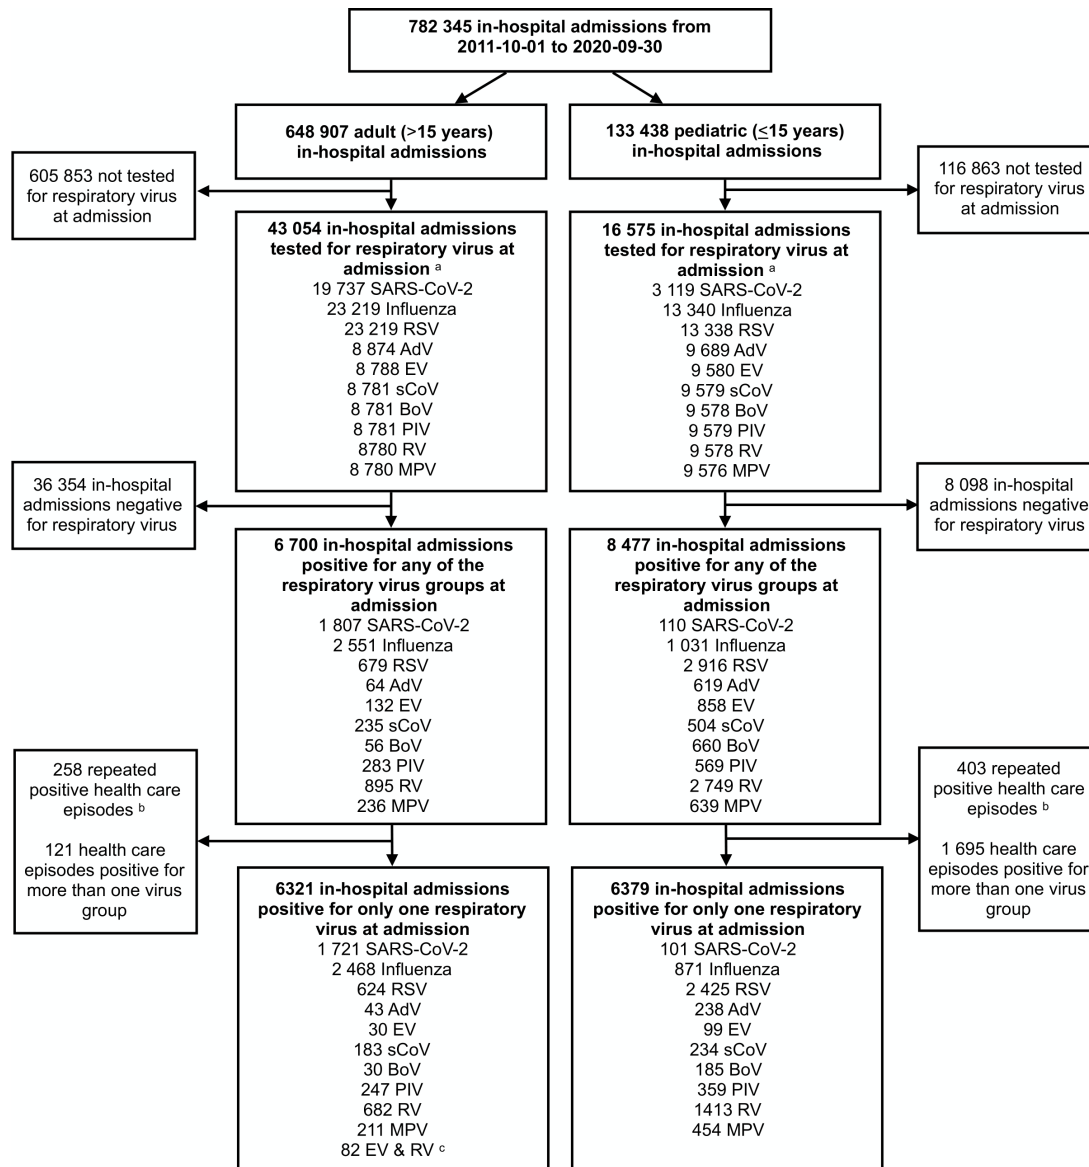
782 345 in-hospital admissions from 2011-10-01 to 2020-09-30

648 907 adult (>15 years) in-hospital admissions

133 438 pediatric ($\leq$15 years) in-hospital admissions

605 853 not tested for respiratory virus at admission

116 863 not tested for respiratory virus at admission

43 054 in-hospital admissions tested for respiratory virus at admission $^{a}$
19 737 SARS-CoV-2
23 219 Influenza
23 219 RSV
8 874 AdV
8 788 EV
8 781 sCoV
8 781 BoV
8 781 PIV
8780 RV
8 780 MPV

16 575 in-hospital admissions tested for respiratory virus at admission $^{a}$
3 119 SARS-CoV-2
13 340 Influenza
13 338 RSV
9 689 AdV
9 580 EV
9 579 sCoV
9 578 BoV
9 579 PIV
9 578 RV
9 576 MPV

36 354 in-hospital admissions negative for respiratory virus

8 098 in-hospital admissions negative for respiratory virus

6 700 in-hospital admissions positive for any of the respiratory virus groups at admission
1 807 SARS-CoV-2
2 551 Influenza
679 RSV
64 AdV
132 EV
235 sCoV
56 BoV
283 PIV
895 RV
236 MPV

8 477 in-hospital admissions positive for any of the respiratory virus groups at admission
110 SARS-CoV-2
1 031 Influenza
2 916 RSV
619 AdV
858 EV
504 sCoV
660 BoV
569 PIV
2 749 RV
639 MPV

258 repeated positive health care episodes $^{b}$

121 health care episodes positive for more than one virus group

403 repeated positive health care episodes $^{b}$

1 695 health care episodes positive for more than one virus group

6321 in-hospital admissions positive for only one respiratory virus at admission
1 721 SARS-CoV-2
2 468 Influenza
624 RSV
43 AdV
30 EV
183 sCoV
30 BoV
247 PIV
682 RV
211 MPV
82 EV & RV $^{c}$

6379 in-hospital admissions positive for only one respiratory virus at admission
101 SARS-CoV-2
871 Influenza
2 425 RSV
238 AdV
99 EV
234 sCoV
185 BoV
359 PIV
1413 RV
454 MPV